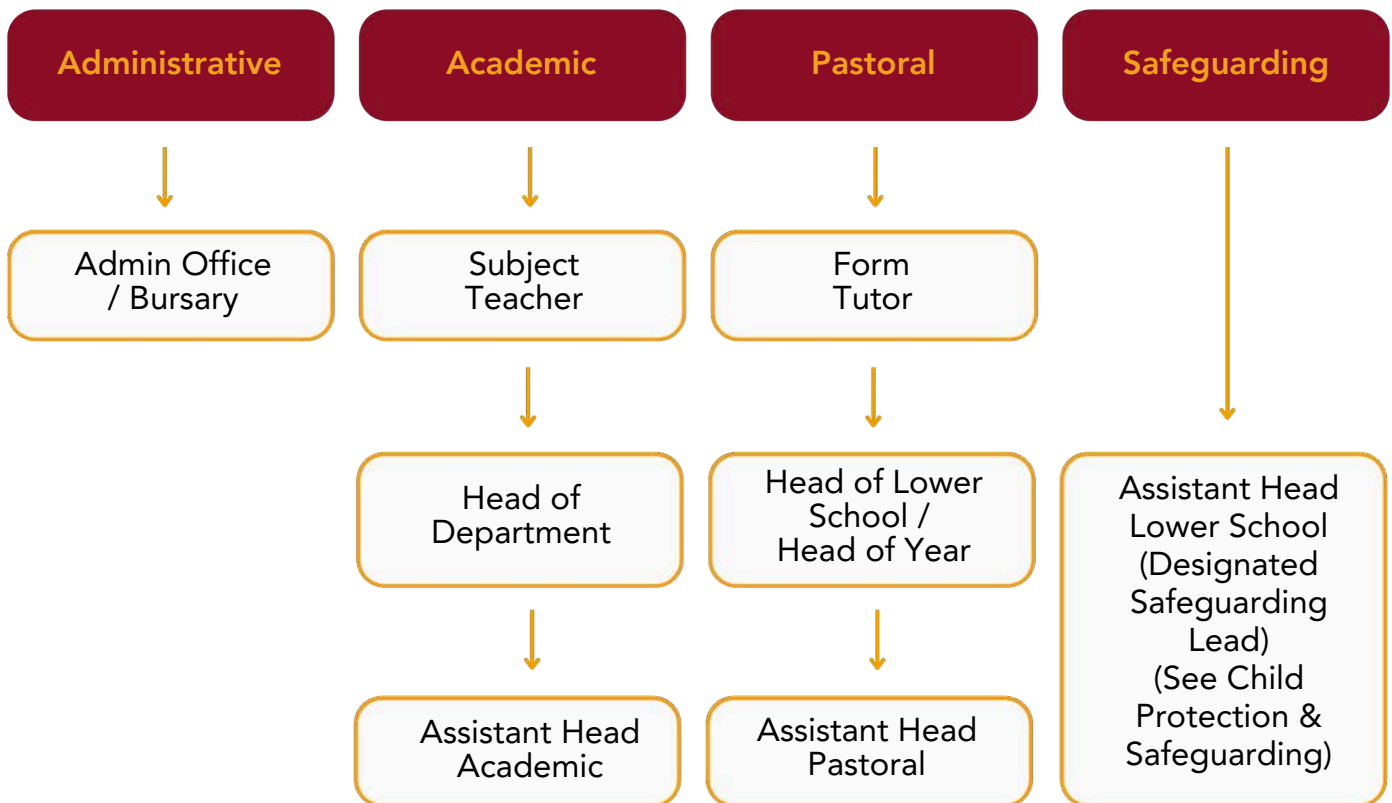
Administrative

Admin Office / Bursary

Academic

Subject Teacher

Head of Department

Assistant Head Academic

Pastoral

Form Tutor

Head of Lower School / Head of Year

Assistant Head Pastoral

Safeguarding

Assistant Head Lower School (Designated Safeguarding Lead) (See Child Protection & Safeguarding)